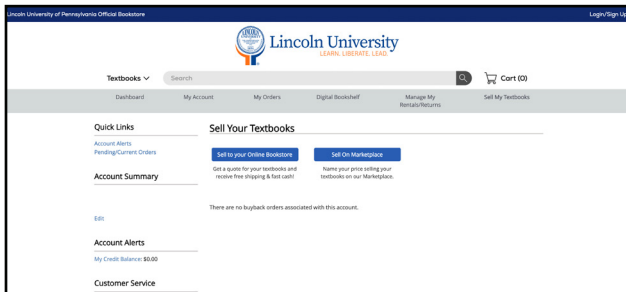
Lincoln University of Pennsylvania Official Bookstore

Login/Sign Up

Lincoln University
LEARN. LIBERATE. LEAD.

Textbooks

Search

Cart (0)

Dashboard

My Account

My Orders

Digital Bookshelf

Manage My Rentals/Returns

Sell My Textbooks

Quick Links

Account Alerts

Pending/Current Orders

Account Summary

Edit

Account Alerts

My Credit Balance: $0.00

Customer Service

Sell Your Textbooks

Sell to your Online Bookstore

Get a quote for your textbooks and receive free shipping & fast cash!

Sell On Marketplace

Name your price selling your textbooks on our Marketplace.

There are no buyback orders associated with this account.